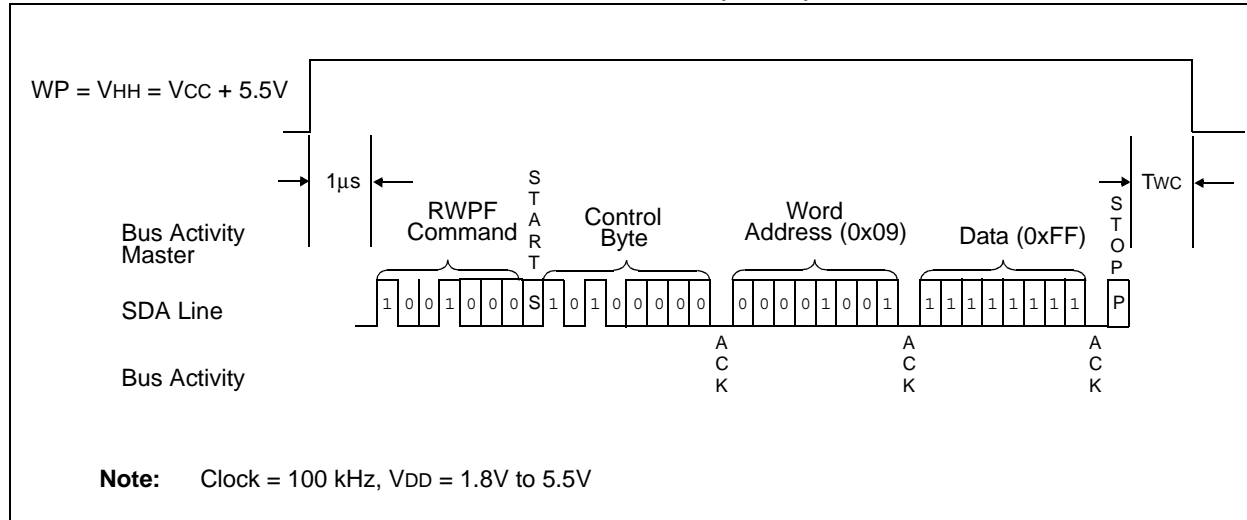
WP = VHH = VCC + 5.5V

1µs

TWC

Bus Activity Master

RWPF Command

S T A R T

Control Byte

Word Address (0x09)

Data (0xFF)

S T O P

SDA Line

1 0 0 1 0 0 0 S 1 0 1 0 0 0 0 0

0 0 0 0 1 0 0 1

1 1 1 1 1 1 1 1

P

Bus Activity

A C K

A C K

A C K

**Note:** Clock = 100 kHz, VDD = 1.8V to 5.5V